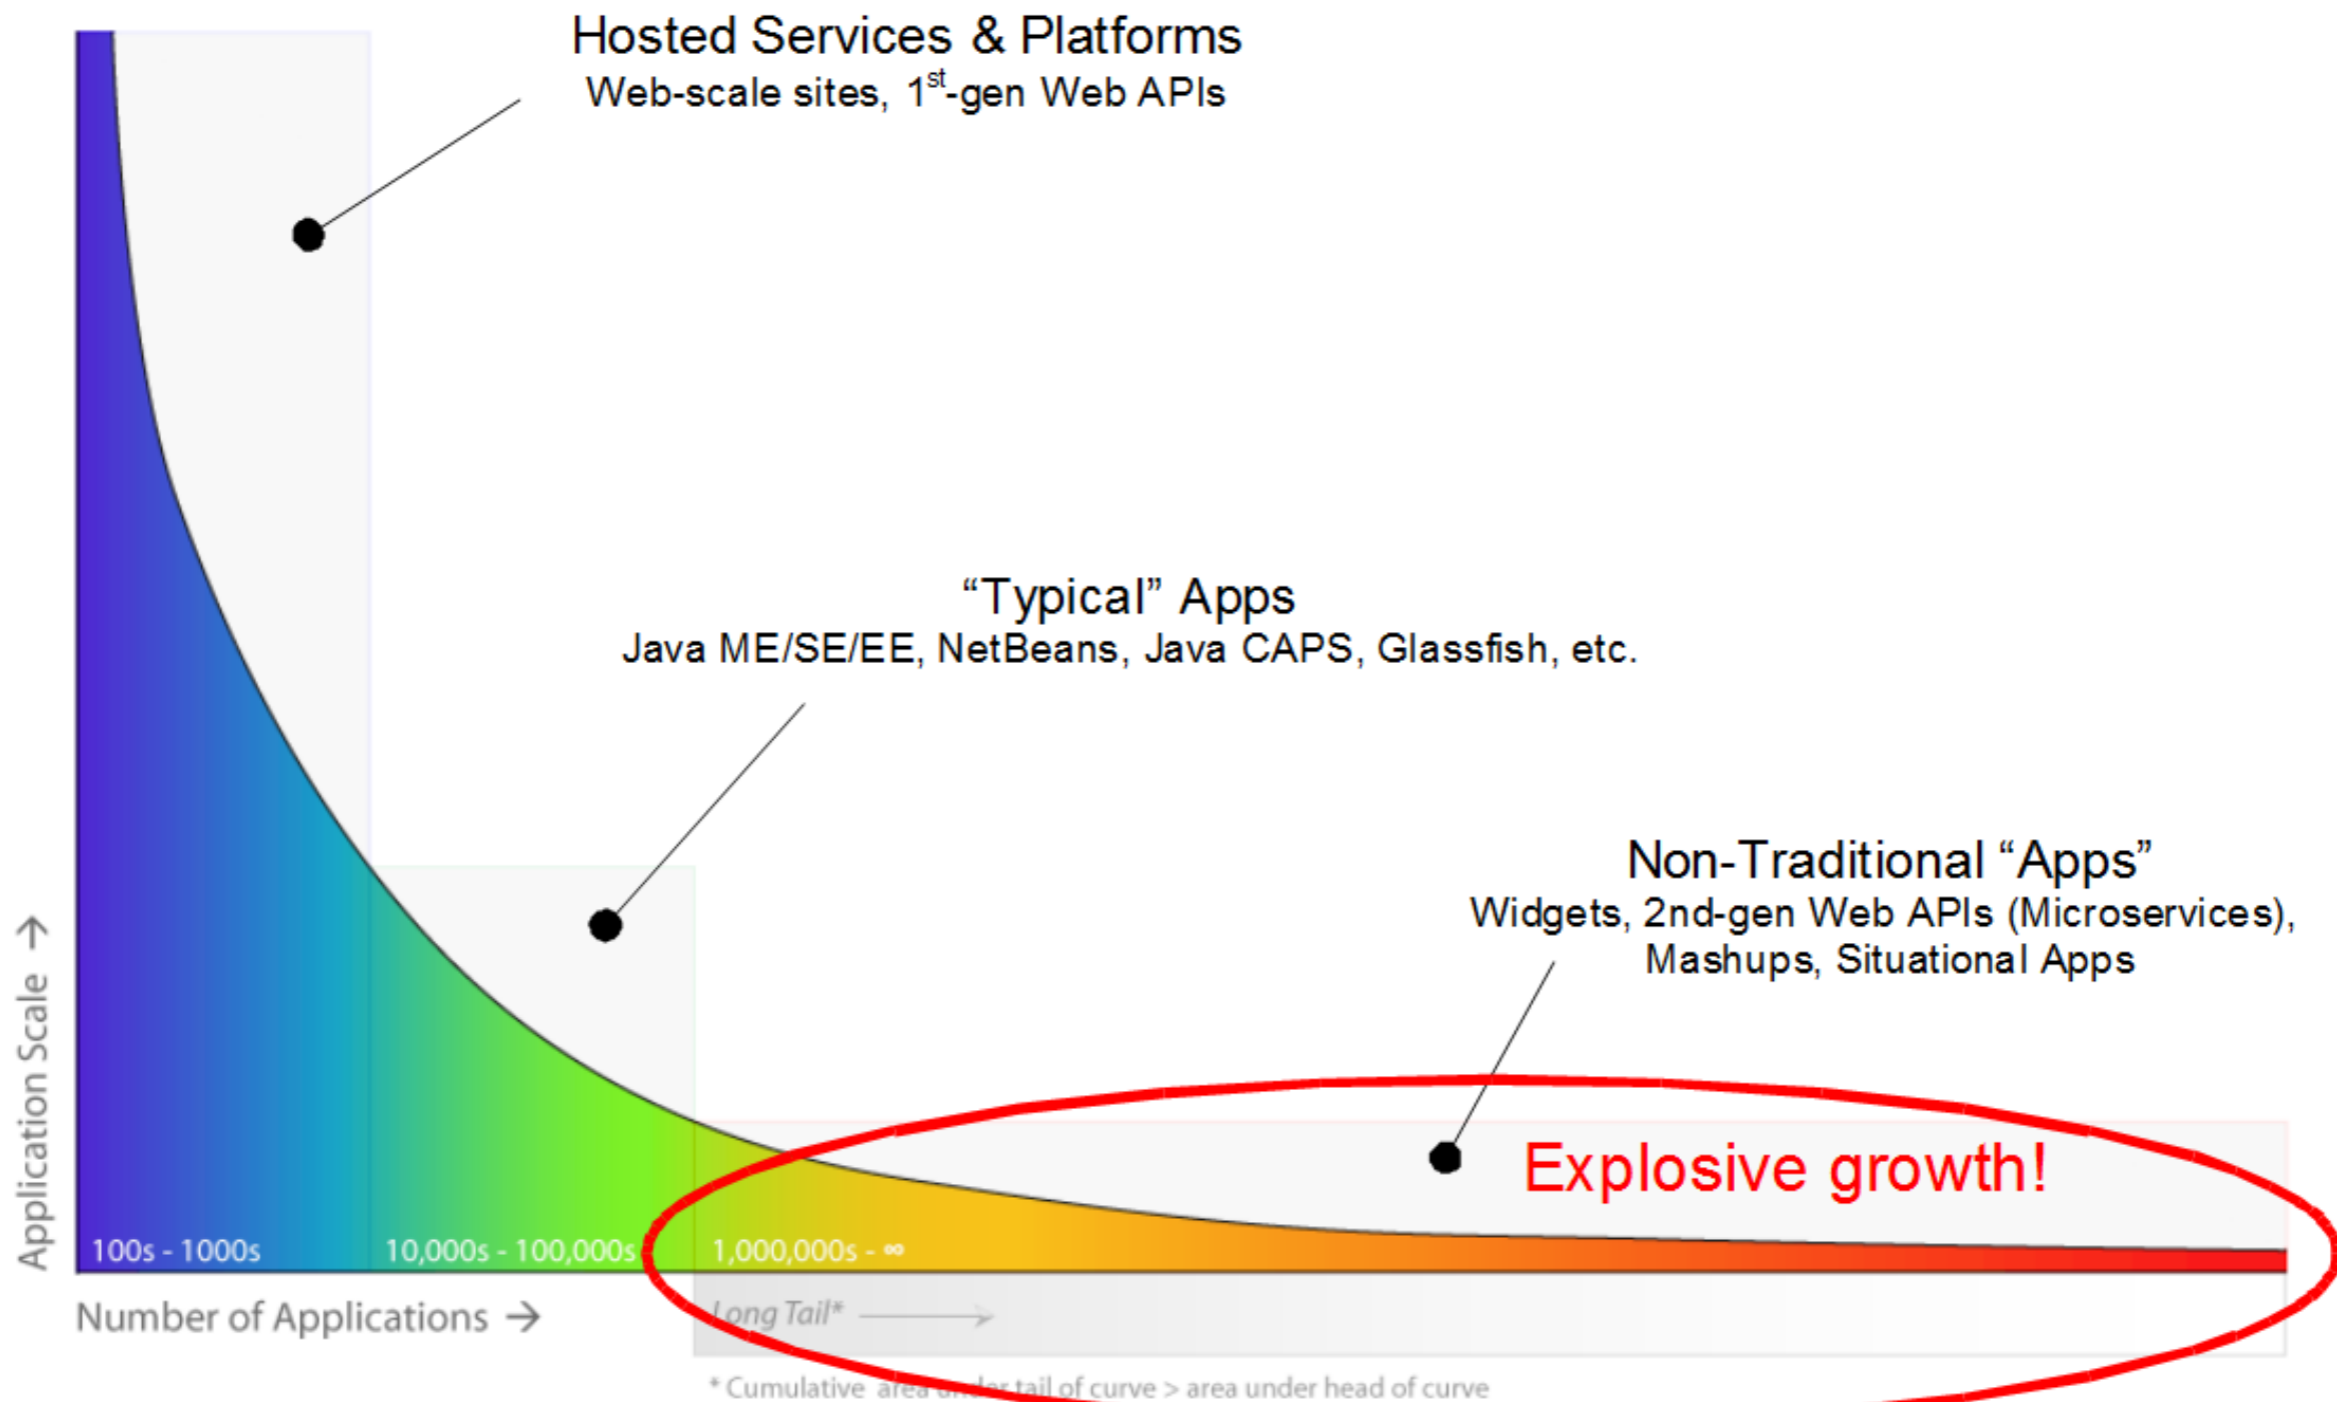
Hosted Services & Platforms
Web-scale sites, 1$^{st}$-gen Web APIs

"Typical" Apps
Java ME/SE/EE, NetBeans, Java CAPS, Glassfish, etc.

Non-Traditional "Apps"
Widgets, 2nd-gen Web APIs (Microservices), Mashups, Situational Apps

Explosive growth!

Application Scale →

100s - 1000s

10,000s - 100,000s

1,000,000s - ∞

Number of Applications →

Long Tail* →

* Cumulative area under tail of curve > area under head of curve